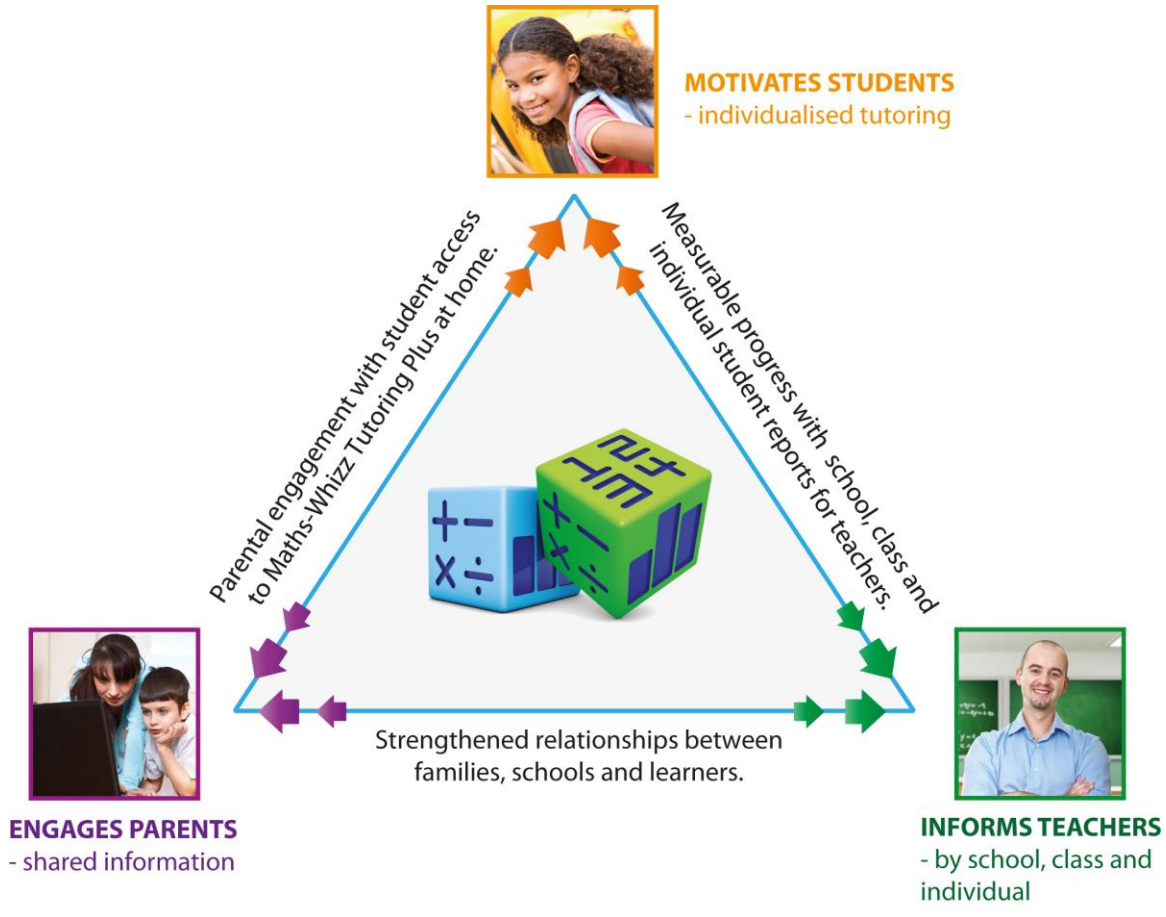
MOTIVATES STUDENTS
- individualised tutoring

Parental engagement with student access to Maths-Whizz Tutoring Plus at home.

Measurable progress with school, class and individual student reports for teachers.

Strengthened relationships between families, schools and learners.

ENGAGES PARENTS
- shared information

INFORMS TEACHERS
- by school, class and individual